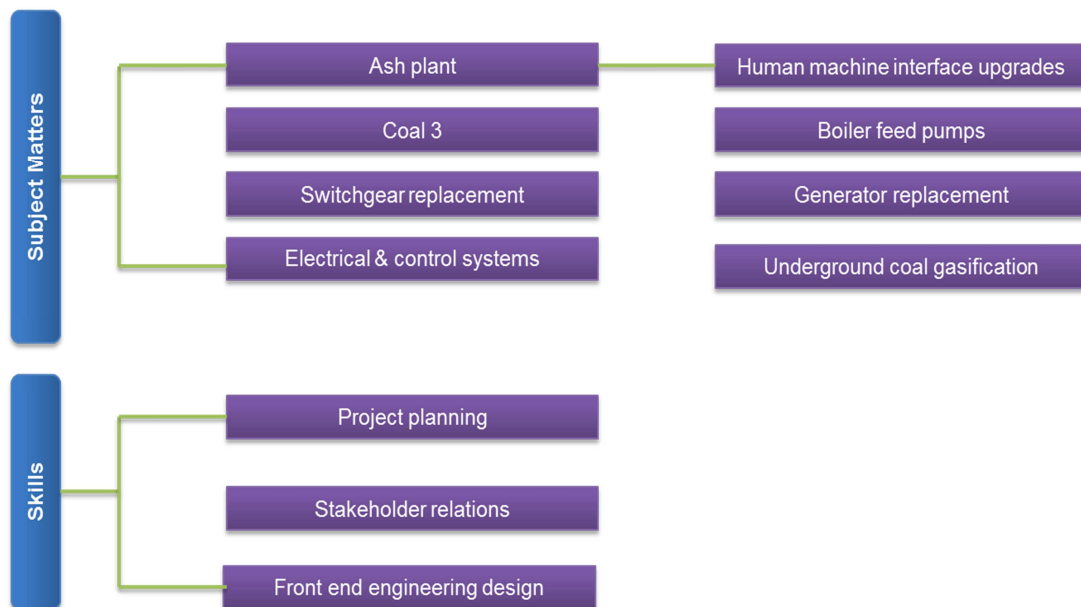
Subject Matters

Ash plant

Coal 3

Switchgear replacement

Electrical & control systems

Human machine interface upgrades

Boiler feed pumps

Generator replacement

Underground coal gasification

Skills

Project planning

Stakeholder relations

Front end engineering design